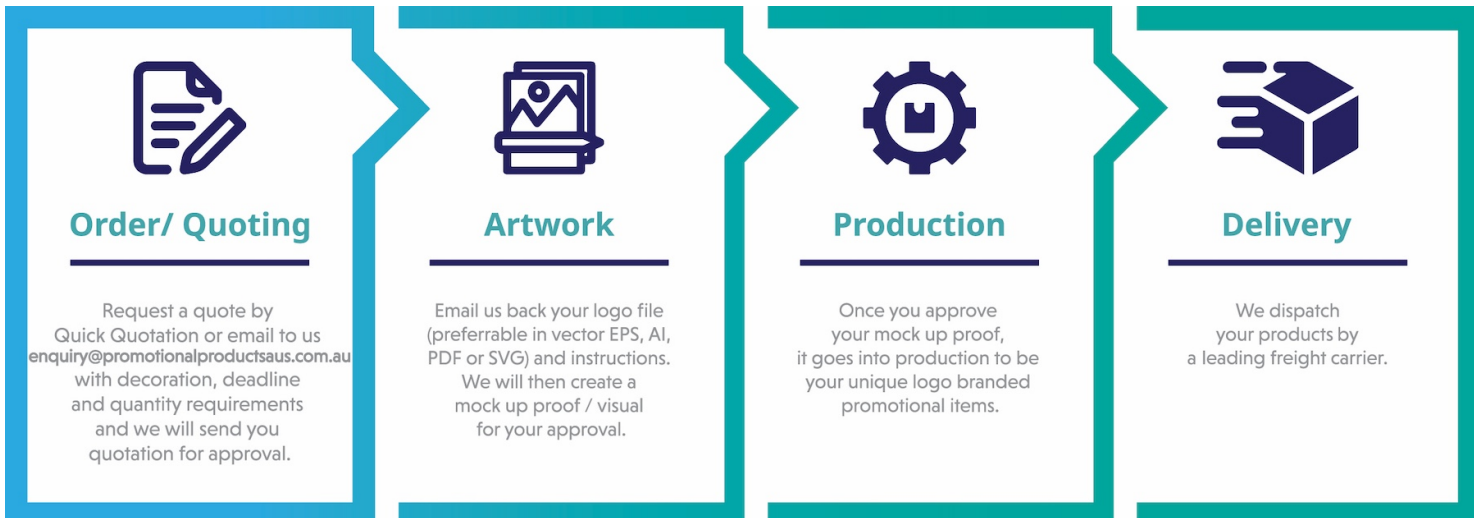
Order/ Quoting

Request a quote by Quick Quotation or email to us enquiry@promotionalproductsaus.com.au with decoration, deadline and quantity requirements and we will send you quotation for approval.

Artwork

Email us back your logo file (preferrable in vector EPS, AI, PDF or SVG) and instructions. We will then create a mock up proof / visual for your approval.

Production

Once you approve your mock up proof, it goes into production to be your unique logo branded promotional items.

Delivery

We dispatch your products by a leading freight carrier.